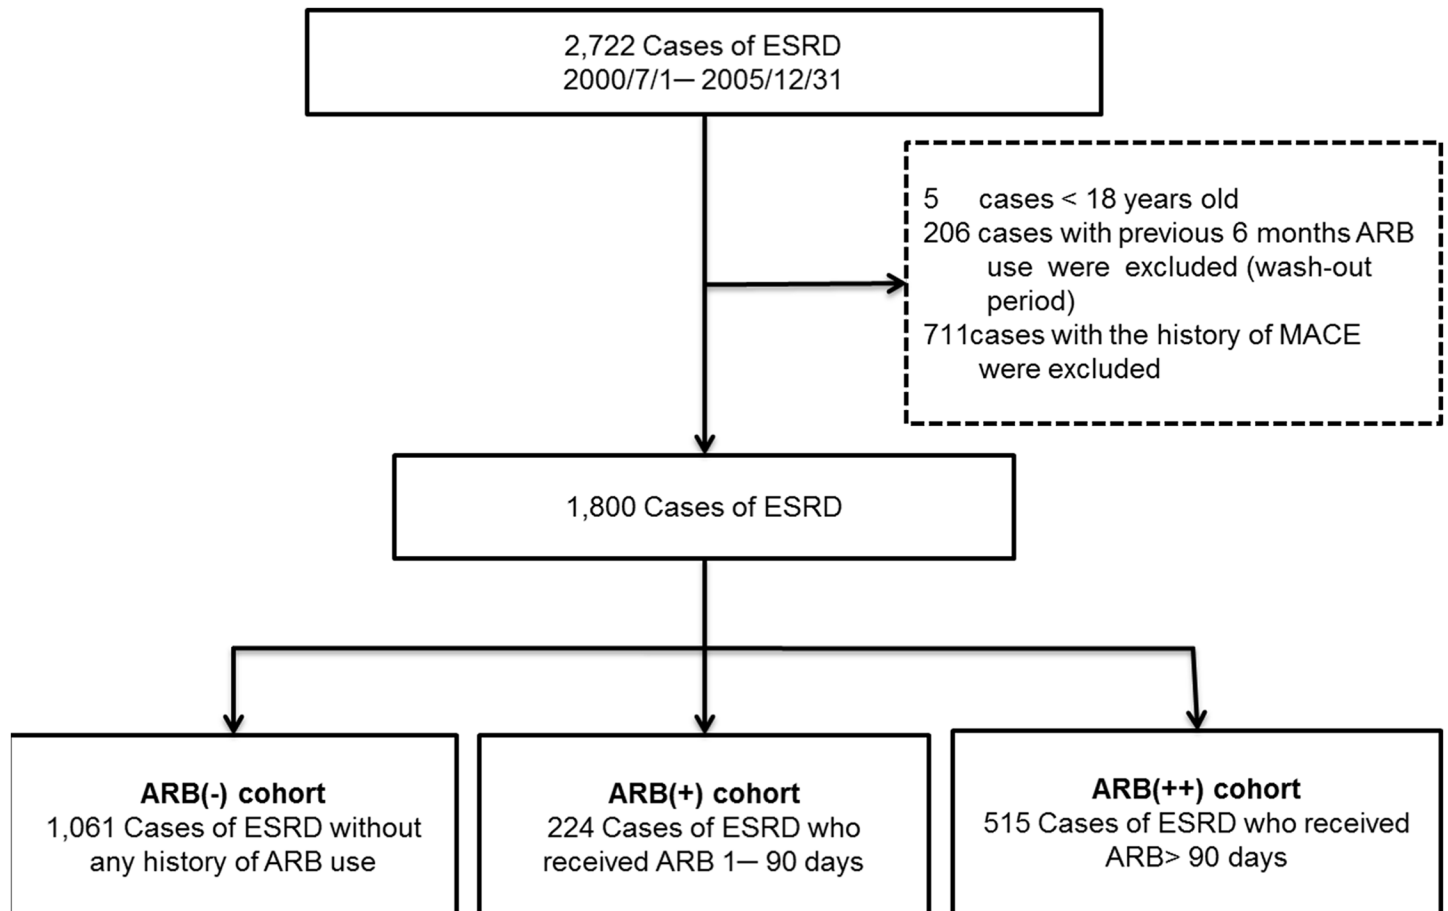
2,722 Cases of ESRD
2000/7/1— 2005/12/31

5 cases < 18 years old
206 cases with previous 6 months ARB use were excluded (wash-out period)
711cases with the history of MACE were excluded

1,800 Cases of ESRD

**ARB(-) cohort**
1,061 Cases of ESRD without any history of ARB use

**ARB(+) cohort**
224 Cases of ESRD who received ARB 1— 90 days

**ARB(++) cohort**
515 Cases of ESRD who received ARB> 90 days